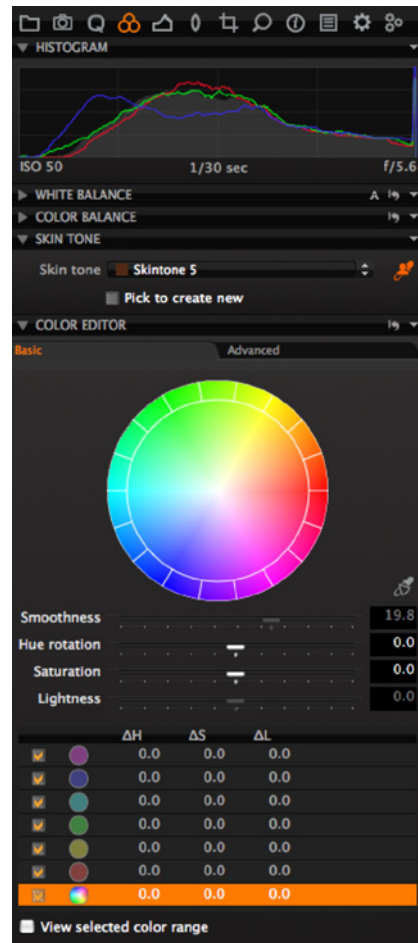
HISTOGRAM

ISO 50 1/30 sec f/5.6

WHITE BALANCE A

COLOR BALANCE

SKIN TONE

Skin tone Skintone 5

Pick to create new

COLOR EDITOR

Basic Advanced

Smoothness 19.8

Hue rotation 0.0

Saturation 0.0

Lightness 0.0

| | | ΔH | ΔS | ΔL |
|---|---|---|---|---|
| | | 0.0 | 0.0 | 0.0 |
| | | 0.0 | 0.0 | 0.0 |
| | | 0.0 | 0.0 | 0.0 |
| | | 0.0 | 0.0 | 0.0 |
| | | 0.0 | 0.0 | 0.0 |
| | | 0.0 | 0.0 | 0.0 |
| | | 0.0 | 0.0 | 0.0 |

View selected color range